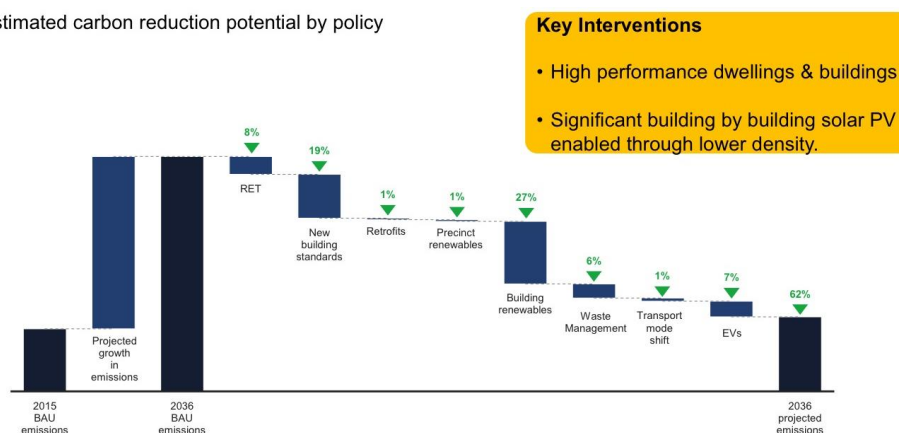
stimated carbon reduction potential by policy

Key Interventions

• High performance dwellings & buildings

• Significant building by building solar PV enabled through lower density.

8%
RET

19%
New building standards

1%
Retrofits

1%
Precinct renewables

27%
Building renewables

6%
Waste Management

1%
Transport mode shift

7%
EVs

62%

Projected growth in emissions

2015 BAU emissions

2036 BAU emissions

2036 projected emissions